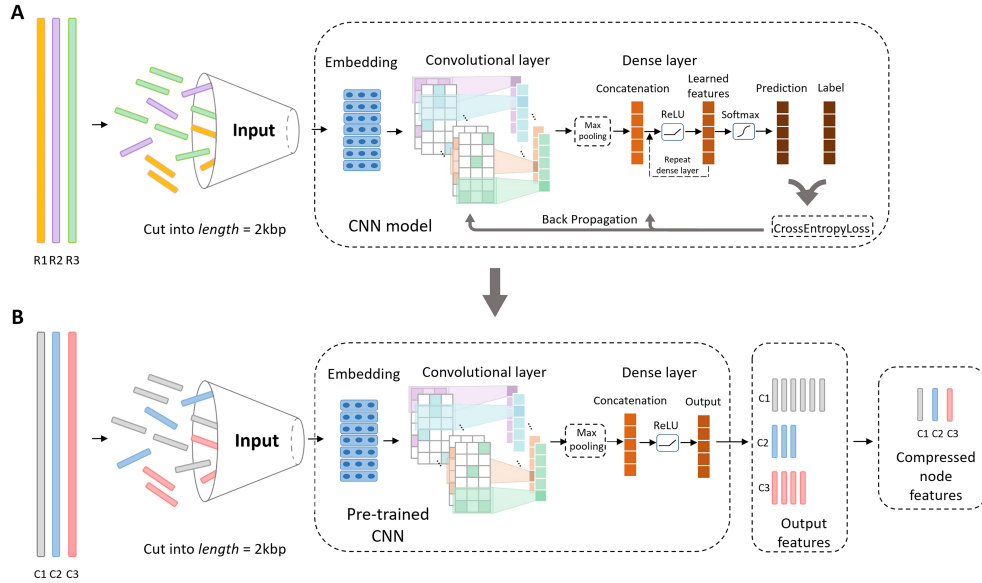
A

R1 R2 R3

Input

Cut into *length* = 2kbp

Embedding

Convolutional layer

Dense layer

Max pooling

Concatenation

ReLU

Learned features

Softmax

Prediction

Label

Repeat dense layer

CNN model

Back Propagation

CrossEntropyLoss

B

C1 C2 C3

Input

Cut into *length* = 2kbp

Embedding

Convolutional layer

Dense layer

Max pooling

Concatenation

ReLU

Output

Pre-trained CNN

C1

C2

C3

Output features

C1 C2 C3

Compressed node features